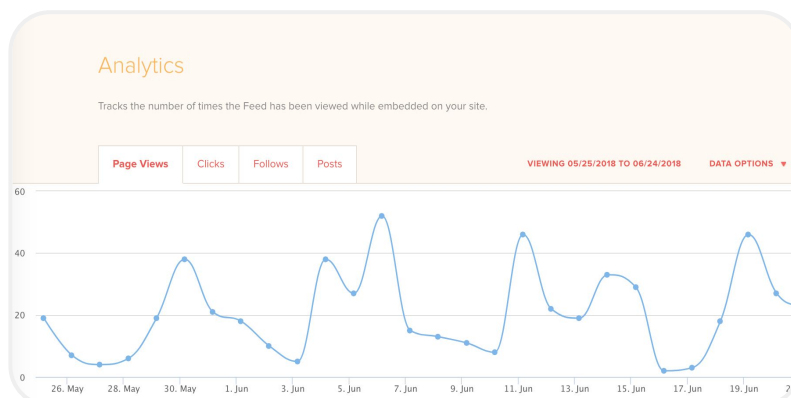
Analytics

Tracks the number of times the Feed has been viewed while embedded on your site.

Page Views | Clicks | Follows | Posts

VIEWING 05/25/2018 TO 06/24/2018

DATA OPTIONS ▼

60
40
20
0

26. May
28. May
30. May
1. Jun
3. Jun
5. Jun
7. Jun
9. Jun
11. Jun
13. Jun
15. Jun
17. Jun
19. Jun
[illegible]